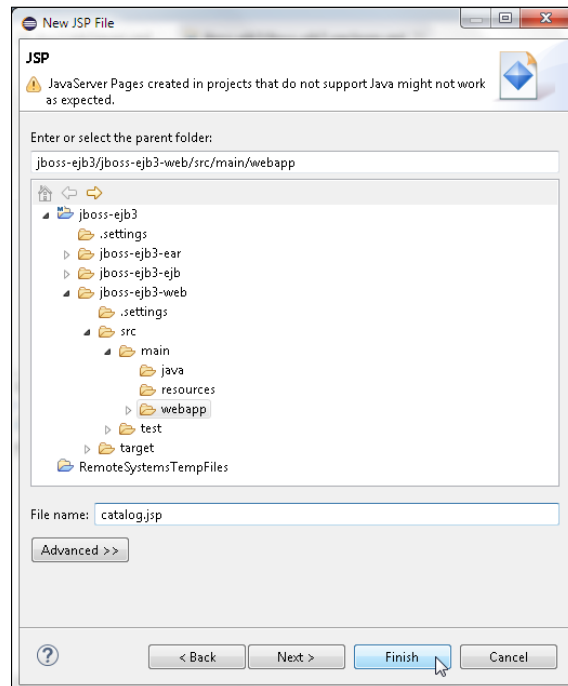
New JSP File

JSP

JavaServer Pages created in projects that do not support Java might not work as expected.

Enter or select the parent folder:

jboss-ejb3/jboss-ejb3-web/src/main/webapp

jboss-ejb3
.settings
jboss-ejb3-ear
jboss-ejb3-ejb
jboss-ejb3-web
.settings
src
main
java
resources
webapp
test
target
RemoteSystemsTempFiles

File name: catalog.jsp

Advanced >>

?

< Back

Next >

Finish

Cancel